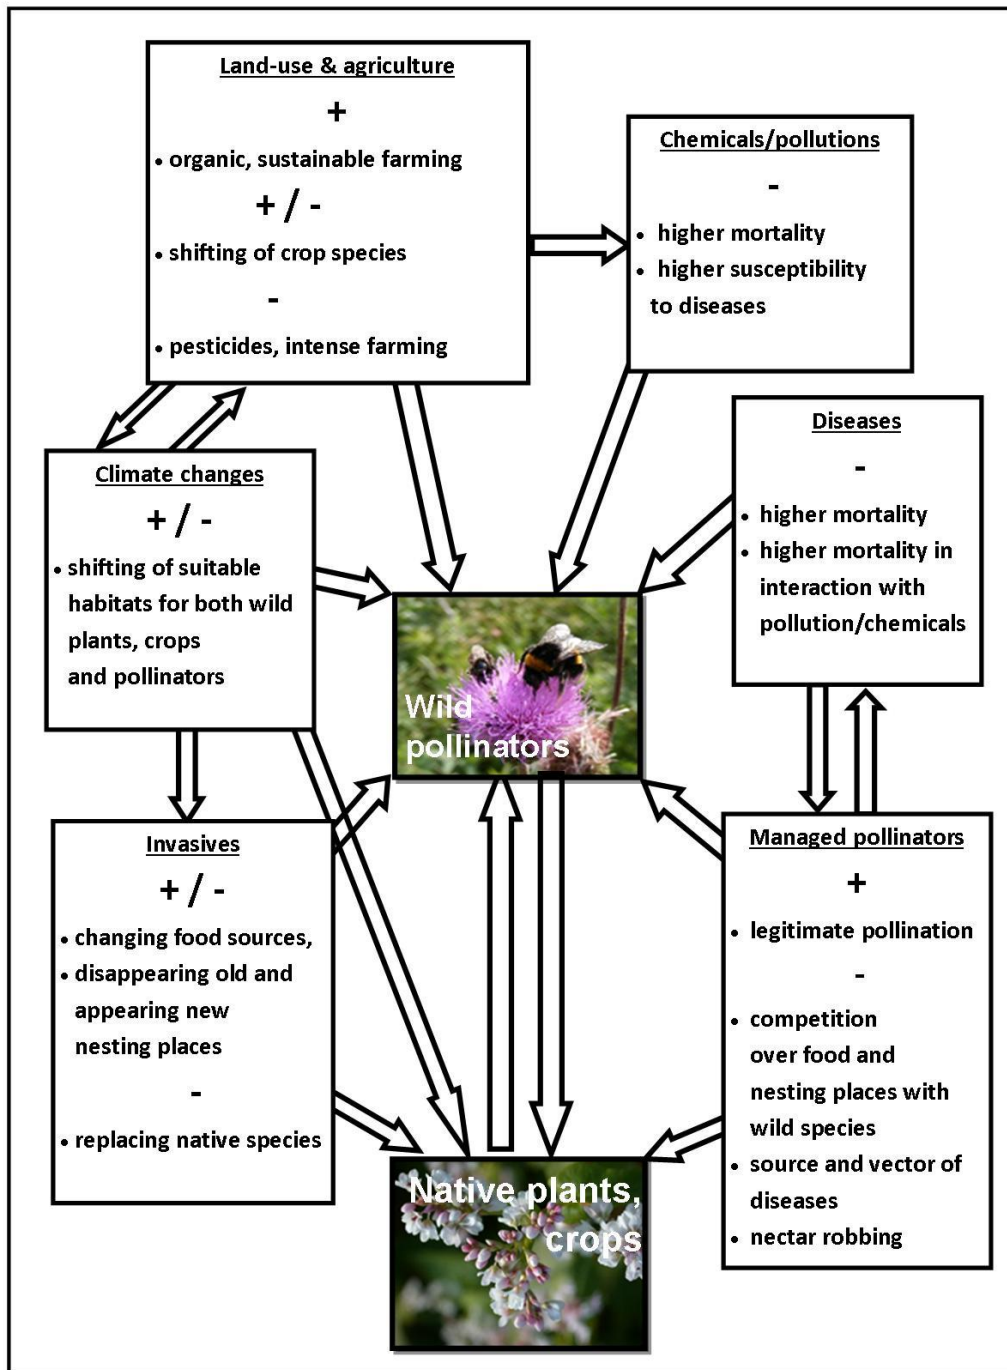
Land-use & agriculture

+

• organic, sustainable farming

+ / -

• shifting of crop species

-

• pesticides, intense farming

Chemicals/pollutions

-

• higher mortality
• higher susceptibility to diseases

Diseases

-

• higher mortality
• higher mortality in interaction with pollution/chemicals

Climate changes

+ / -

• shifting of suitable habitats for both wild plants, crops and pollinators

Wild pollinators

Invasives

+ / -

• changing food sources,
• disappearing old and appearing new nesting places

-

• replacing native species

Managed pollinators

+

• legitimate pollination

-

• competition over food and nesting places with wild species
• source and vector of diseases
• nectar robbing

Native plants, crops